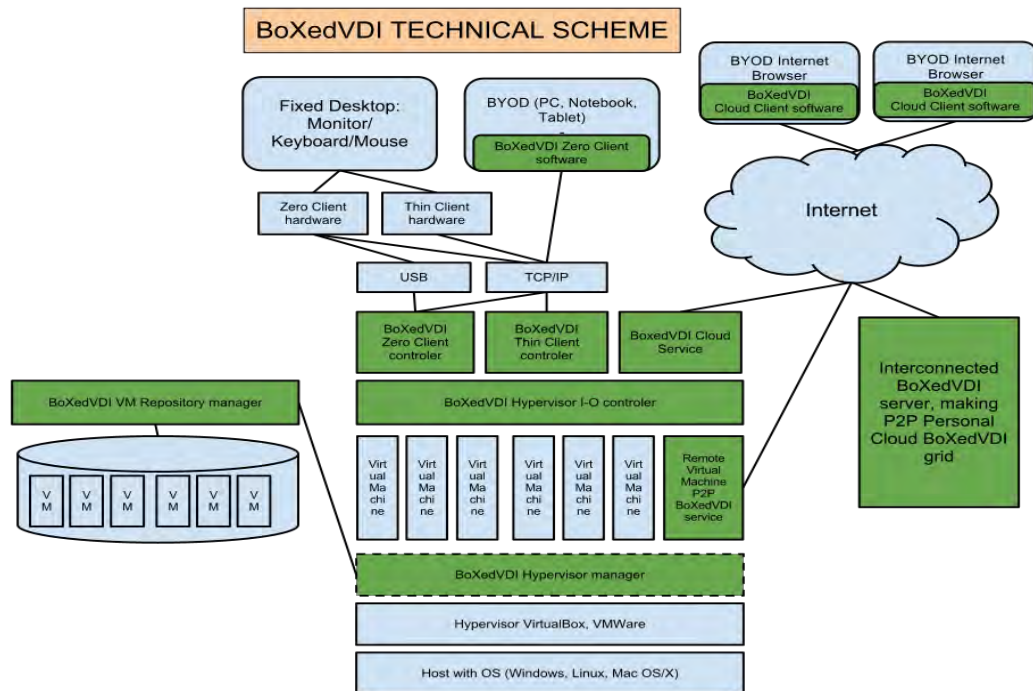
BoXedVDI TECHNICAL SCHEME

Fixed Desktop: Monitor/ Keyboard/Mouse

BYOD (PC, Notebook, Tablet)

BoXedVDI Zero Client software

BYOD Internet Browser

BoXedVDI Cloud Client software

BYOD Internet Browser

BoXedVDI Cloud Client software

Internet

Zero Client hardware

Thin Client hardware

USB

TCP/IP

BoXedVDI Zero Client controler

BoXedVDI Thin Client controler

BoxedVDI Cloud Service

Interconnected BoXedVDI server, making P2P Personal Cloud BoXedVDI grid

BoXedVDI VM Repository manager

VM VM VM VM VM VM

BoXedVDI Hypervisor I-O controler

Virtual Machine

Virtual Machine

Virtual Machine

Virtual Machine

Virtual Machine

Virtual Machine

Remote Virtual Machine P2P BoXedVDI service

BoXedVDI Hypervisor manager

Hypervisor VirtualBox, VMWare

Host with OS (Windows, Linux, Mac OS/X)